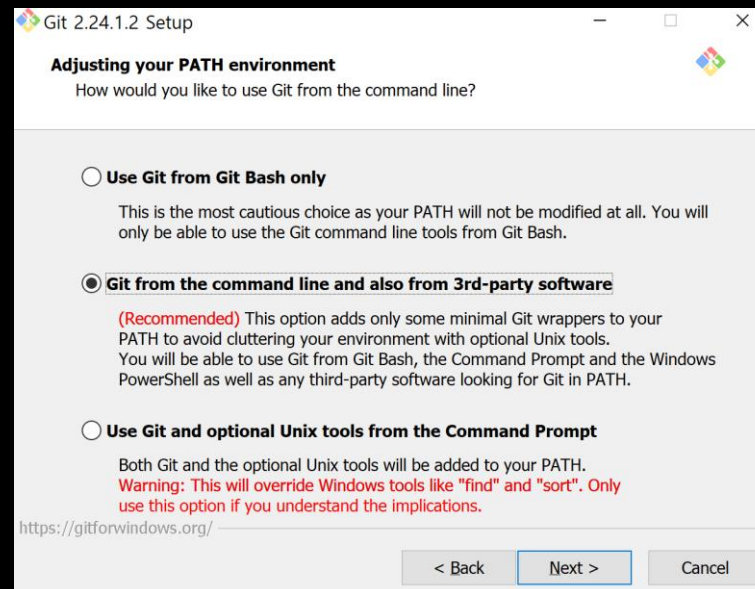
Git 2.24.1.2 Setup

Adjusting your PATH environment
How would you like to use Git from the command line?

Use Git from Git Bash only

This is the most cautious choice as your PATH will not be modified at all. You will only be able to use the Git command line tools from Git Bash.

Git from the command line and also from 3rd-party software

(Recommended) This option adds only some minimal Git wrappers to your PATH to avoid cluttering your environment with optional Unix tools.
You will be able to use Git from Git Bash, the Command Prompt and the Windows PowerShell as well as any third-party software looking for Git in PATH.

Use Git and optional Unix tools from the Command Prompt

Both Git and the optional Unix tools will be added to your PATH.
Warning: This will override Windows tools like "find" and "sort". Only use this option if you understand the implications.

https://gitforwindows.org/

< Back
Next >
Cancel